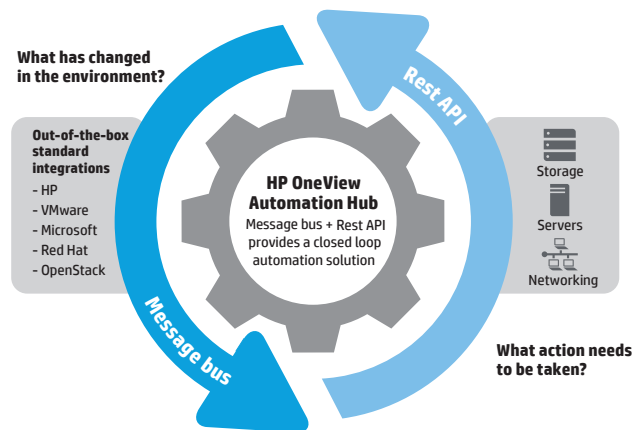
What has changed in the environment?

Out-of-the-box standard integrations
- HP
- VMware
- Microsoft
- Red Hat
- OpenStack

Rest API

HP OneView Automation Hub
Message bus + Rest API provides a closed loop automation solution

Storage
Servers
Networking

Message bus

What action needs to be taken?